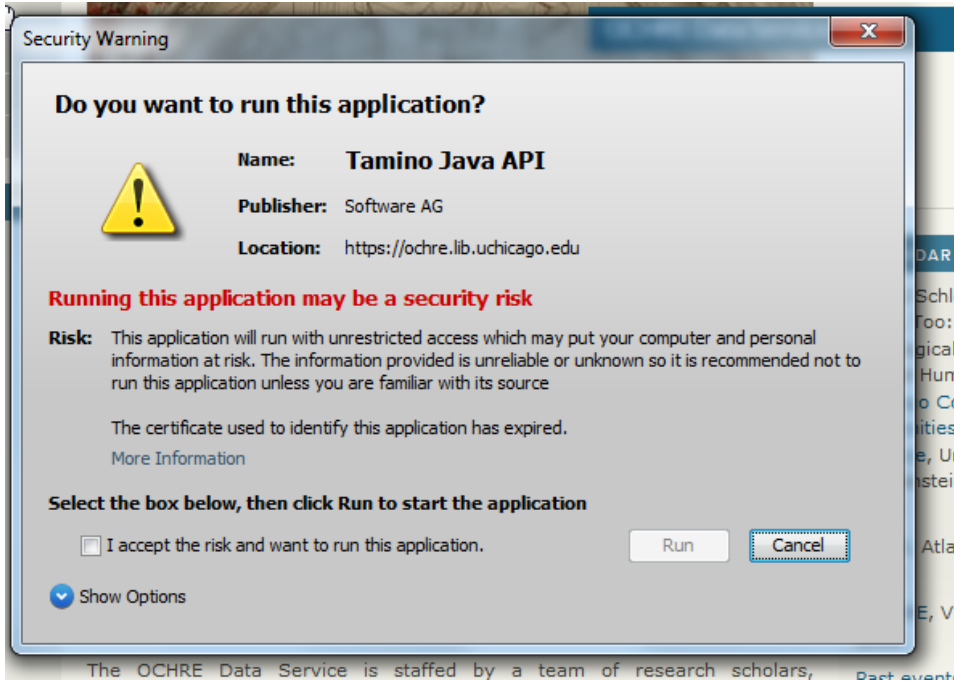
Security Warning

Do you want to run this application?

Name: Tamino Java API

Publisher: Software AG

Location: https://ochre.lib.uchicago.edu

Running this application may be a security risk

Risk: This application will run with unrestricted access which may put your computer and personal information at risk. The information provided is unreliable or unknown so it is recommended not to run this application unless you are familiar with its source

The certificate used to identify this application has expired.

More Information

Select the box below, then click Run to start the application

I accept the risk and want to run this application.

Run

Cancel

Show Options

DAR
Schl
Too:
gical
Hum
o C
ities
e, U
nstei
Atla
E, V

The OCHRE Data Service is staffed by a team of research scholars,

Past event